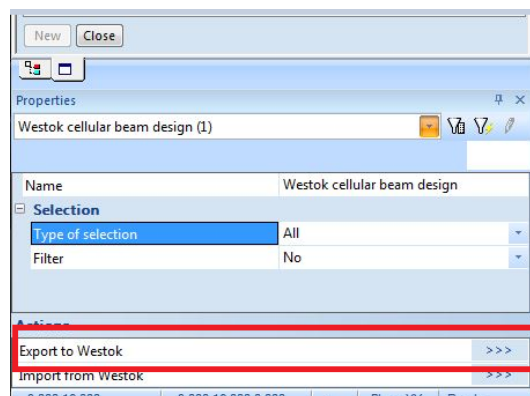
New Close

Properties

Westok cellular beam design (1)

| Name | Westok cellular beam design |
|---|---|
| ⊟ Selection | |
| Type of selection | All |
| Filter | No |

Actions

Export to Westok >>>

Import from Westok >>>